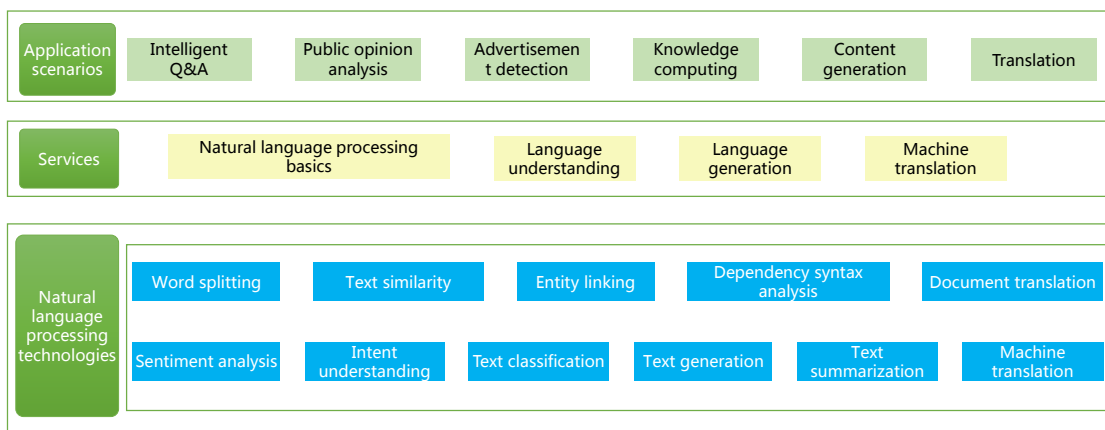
Application scenarios

Intelligent Q&A

Public opinion analysis

Advertisement detection

Knowledge computing

Content generation

Translation

Services

Natural language processing basics

Language understanding

Language generation

Machine translation

Natural language processing technologies

Word splitting

Text similarity

Entity linking

Dependency syntax analysis

Document translation

Sentiment analysis

Intent understanding

Text classification

Text generation

Text summarization

Machine translation